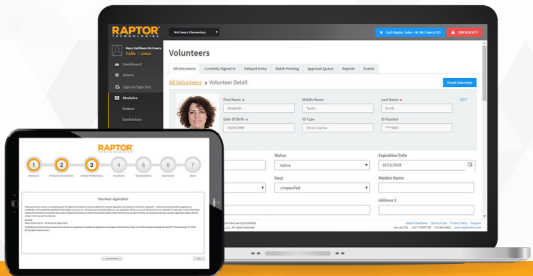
RAPTOR
TECHNOLOGIES

McCreery Elementary

Call Raptor Admin · At McCreery

EMERGENCY

Mary Kathleen McCreery
Profile · Logout

Dashboard

Admin

Sign In/Sign Out

Modules

Visitors

Contractors

Volunteers

All Volunteers
Currently Signed In
Delayed Entry
Batch Printing
Approval Queue
Reports
Events

All Volunteers > Volunteer Detail

Email Volunteer

First Name
Elizabeth

Middle Name
Taylor

Last Name
Smith

EDIT

Date Of Birth
10/20/1988

ID Type
Driver License

ID Number
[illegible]

Status
Active

Expiration Date
07/12/2018

Sleep
Unspecified

Maiden Name

Address 2

RAPTOR
TECHNOLOGIES

1
2
3
4
5
6
7

Volunteer Application

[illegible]